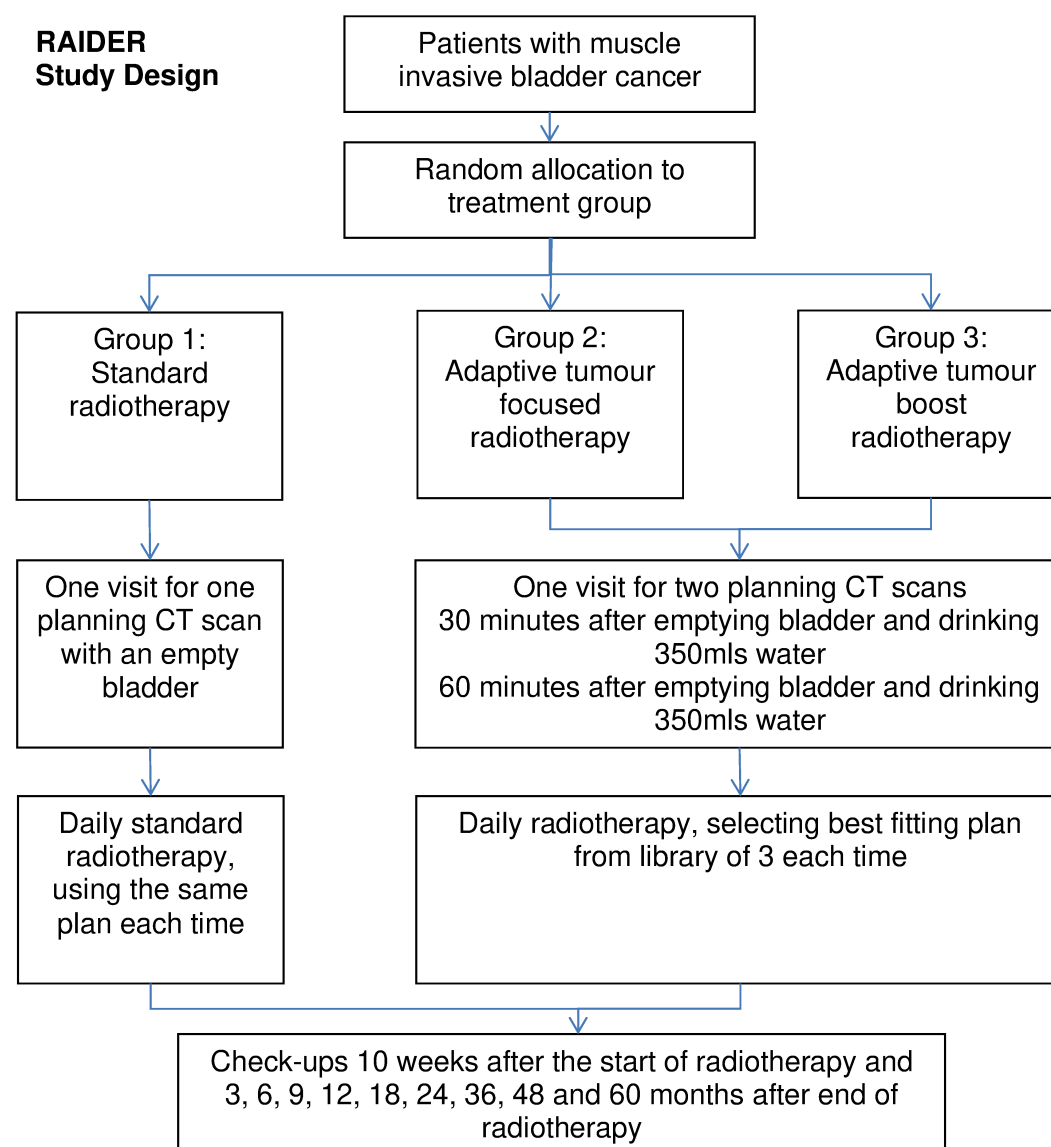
RAIDER
Study Design

Patients with muscle invasive bladder cancer

Random allocation to treatment group

Group 1: Standard radiotherapy

Group 2: Adaptive tumour focused radiotherapy

Group 3: Adaptive tumour boost radiotherapy

One visit for one planning CT scan with an empty bladder

One visit for two planning CT scans
30 minutes after emptying bladder and drinking 350mls water
60 minutes after emptying bladder and drinking 350mls water

Daily standard radiotherapy, using the same plan each time

Daily radiotherapy, selecting best fitting plan from library of 3 each time

Check-ups 10 weeks after the start of radiotherapy and 3, 6, 9, 12, 18, 24, 36, 48 and 60 months after end of radiotherapy